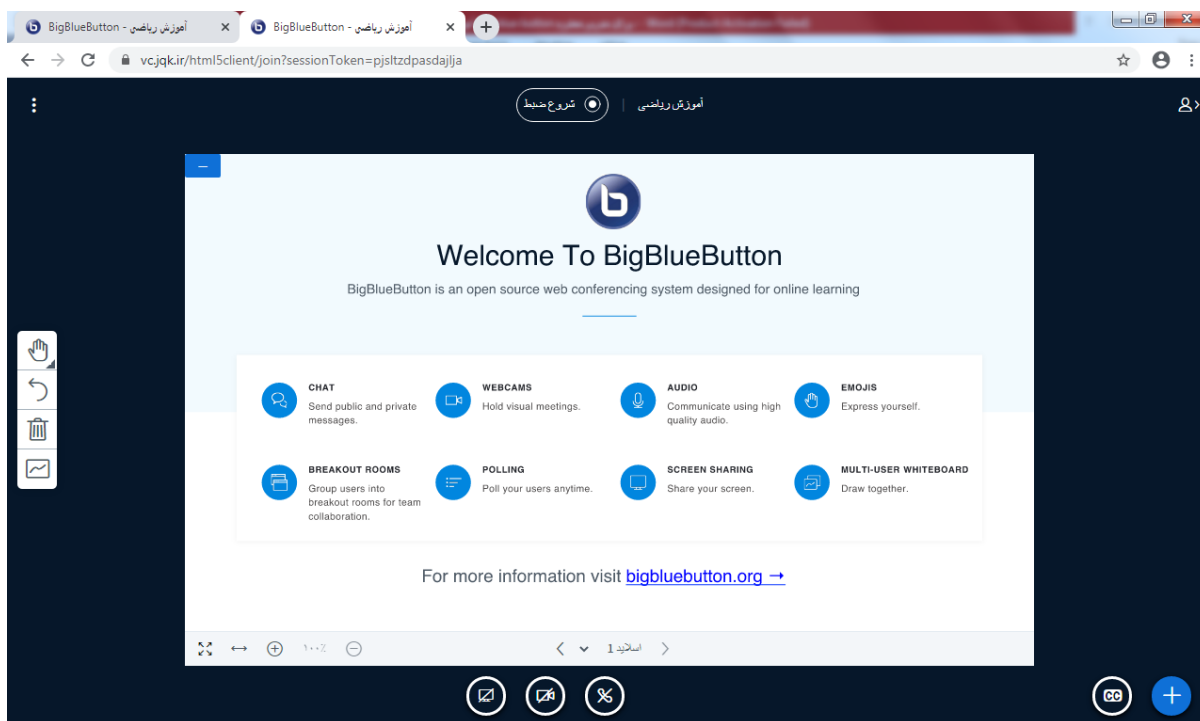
BigBlueButton - آموزش ریاضی
BigBlueButton - آموزش ریاضی
vc.jqk.ir/html5client/join?sessionToken=pjsltzdpasdajlja

شروع ضبط
آموزش ریاضی

Welcome To BigBlueButton

BigBlueButton is an open source web conferencing system designed for online learning

CHAT
Send public and private messages.

WEBCAMS
Hold visual meetings.

AUDIO
Communicate using high quality audio.

EMOJIS
Express yourself.

BREAKOUT ROOMS
Group users into breakout rooms for team collaboration.

POLLING
Poll your users anytime.

SCREEN SHARING
Share your screen.

MULTI-USER WHITEBOARD
Draw together.

For more information visit bigbluebutton.org →

۱۰۰٪
اسلاید 1

CC